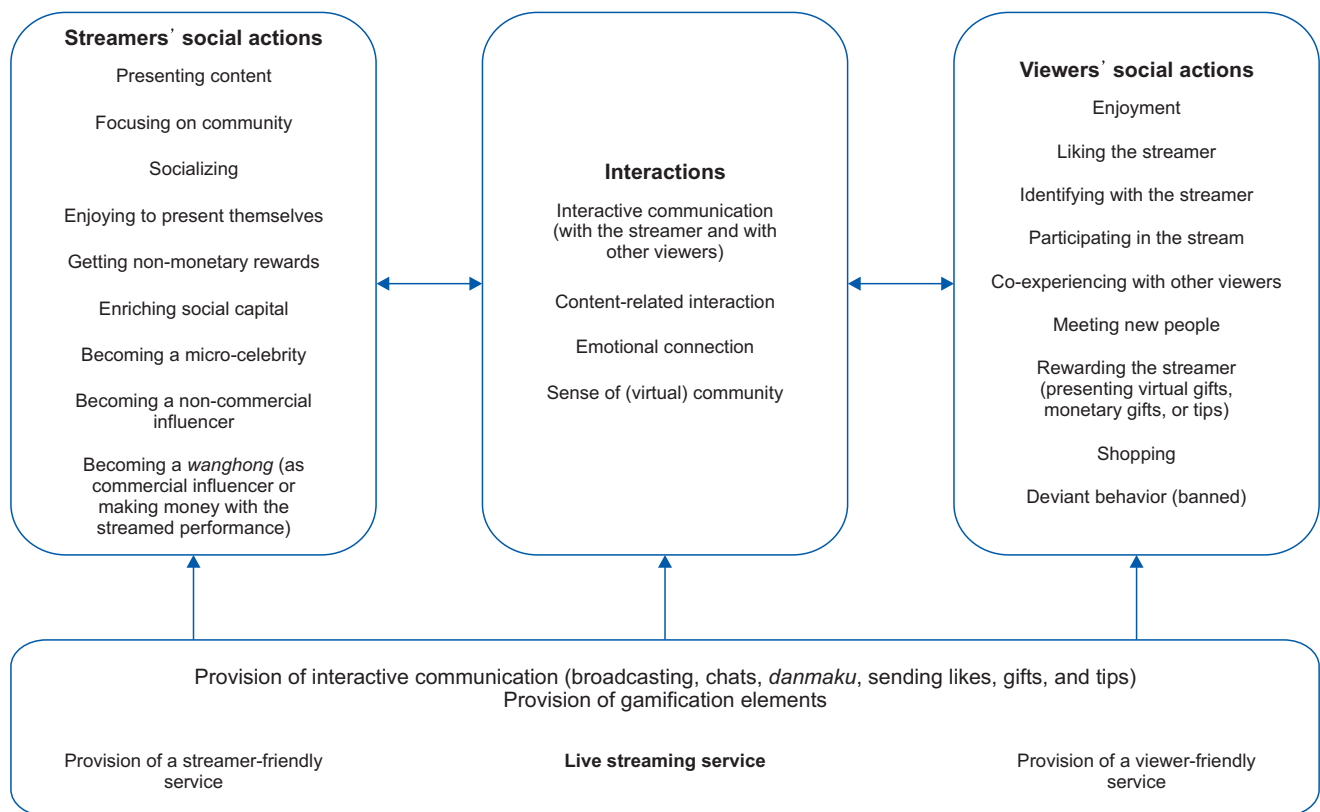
Streamers' social actions

Presenting content

Focusing on community

Socializing

Enjoying to present themselves

Getting non-monetary rewards

Enriching social capital

Becoming a micro-celebrity

Becoming a non-commercial influencer

Becoming a *wanghong* (as commercial influencer or making money with the streamed performance)

Interactions

Interactive communication (with the streamer and with other viewers)

Content-related interaction

Emotional connection

Sense of (virtual) community

Viewers' social actions

Enjoyment

Liking the streamer

Identifying with the streamer

Participating in the stream

Co-experiencing with other viewers

Meeting new people

Rewarding the streamer (presenting virtual gifts, monetary gifts, or tips)

Shopping

Deviant behavior (banned)

Provision of interactive communication (broadcasting, chats, *danmaku*, sending likes, gifts, and tips)
Provision of gamification elements

Provision of a streamer-friendly service

Live streaming service

Provision of a viewer-friendly service